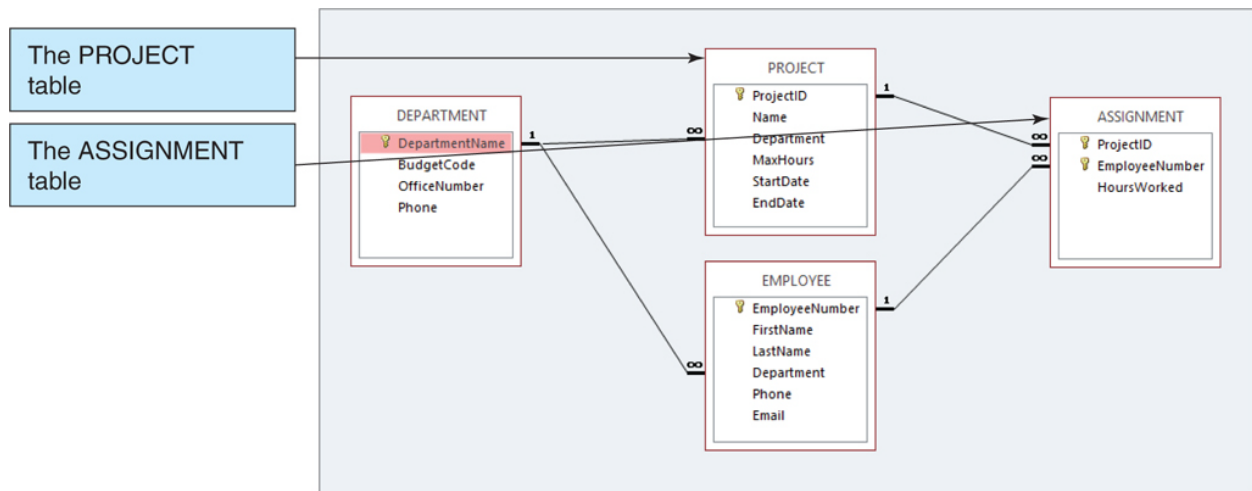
The PROJECT table

The ASSIGNMENT table

DEPARTMENT
DepartmentName
BudgetCode
OfficeNumber
Phone

PROJECT
ProjectID
Name
Department
MaxHours
StartDate
EndDate

EMPLOYEE
EmployeeNumber
FirstName
LastName
Department
Phone
Email

ASSIGNMENT
ProjectID
EmployeeNumber
HoursWorked

1
∞
1
∞
∞
1
∞